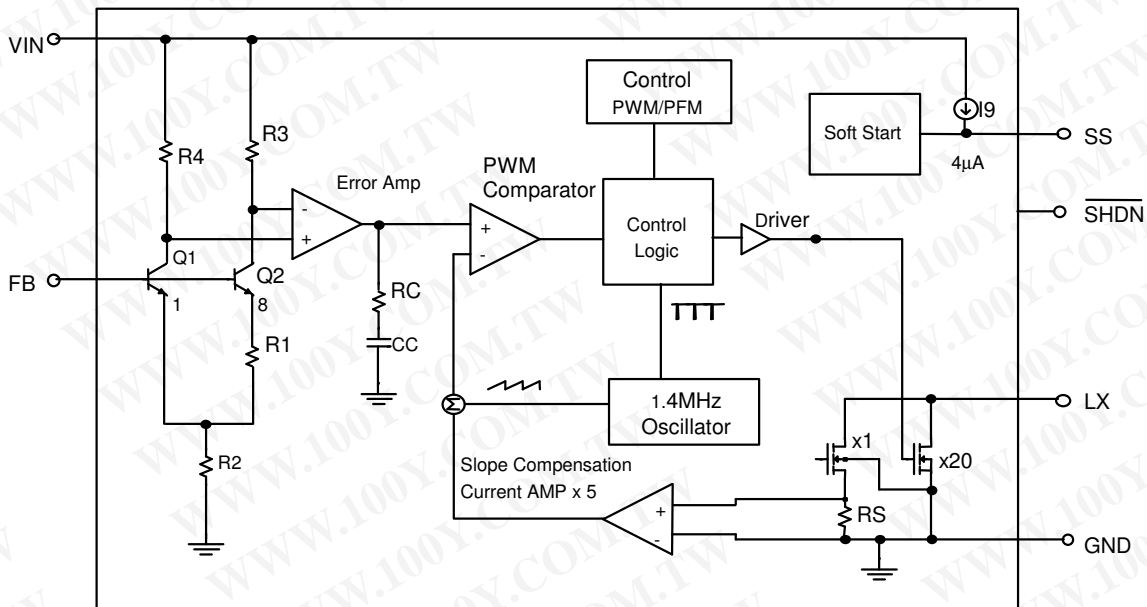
VIN
R4
R3
Error Amp
-
+
PWM
Comparator
+
-
Control
PWM/PFM
Control
Logic
Driver
Soft Start
I9
4μA
SS
$\overline{SHDN}$
Q1
Q2
FB
1
8
RC
CC
R1
R2
1.4MHz
Oscillator
Σ
Slope Compensation
Current AMP x 5
+
-
x1
x20
RS
LX
GND
WWW.100Y.COM.TW